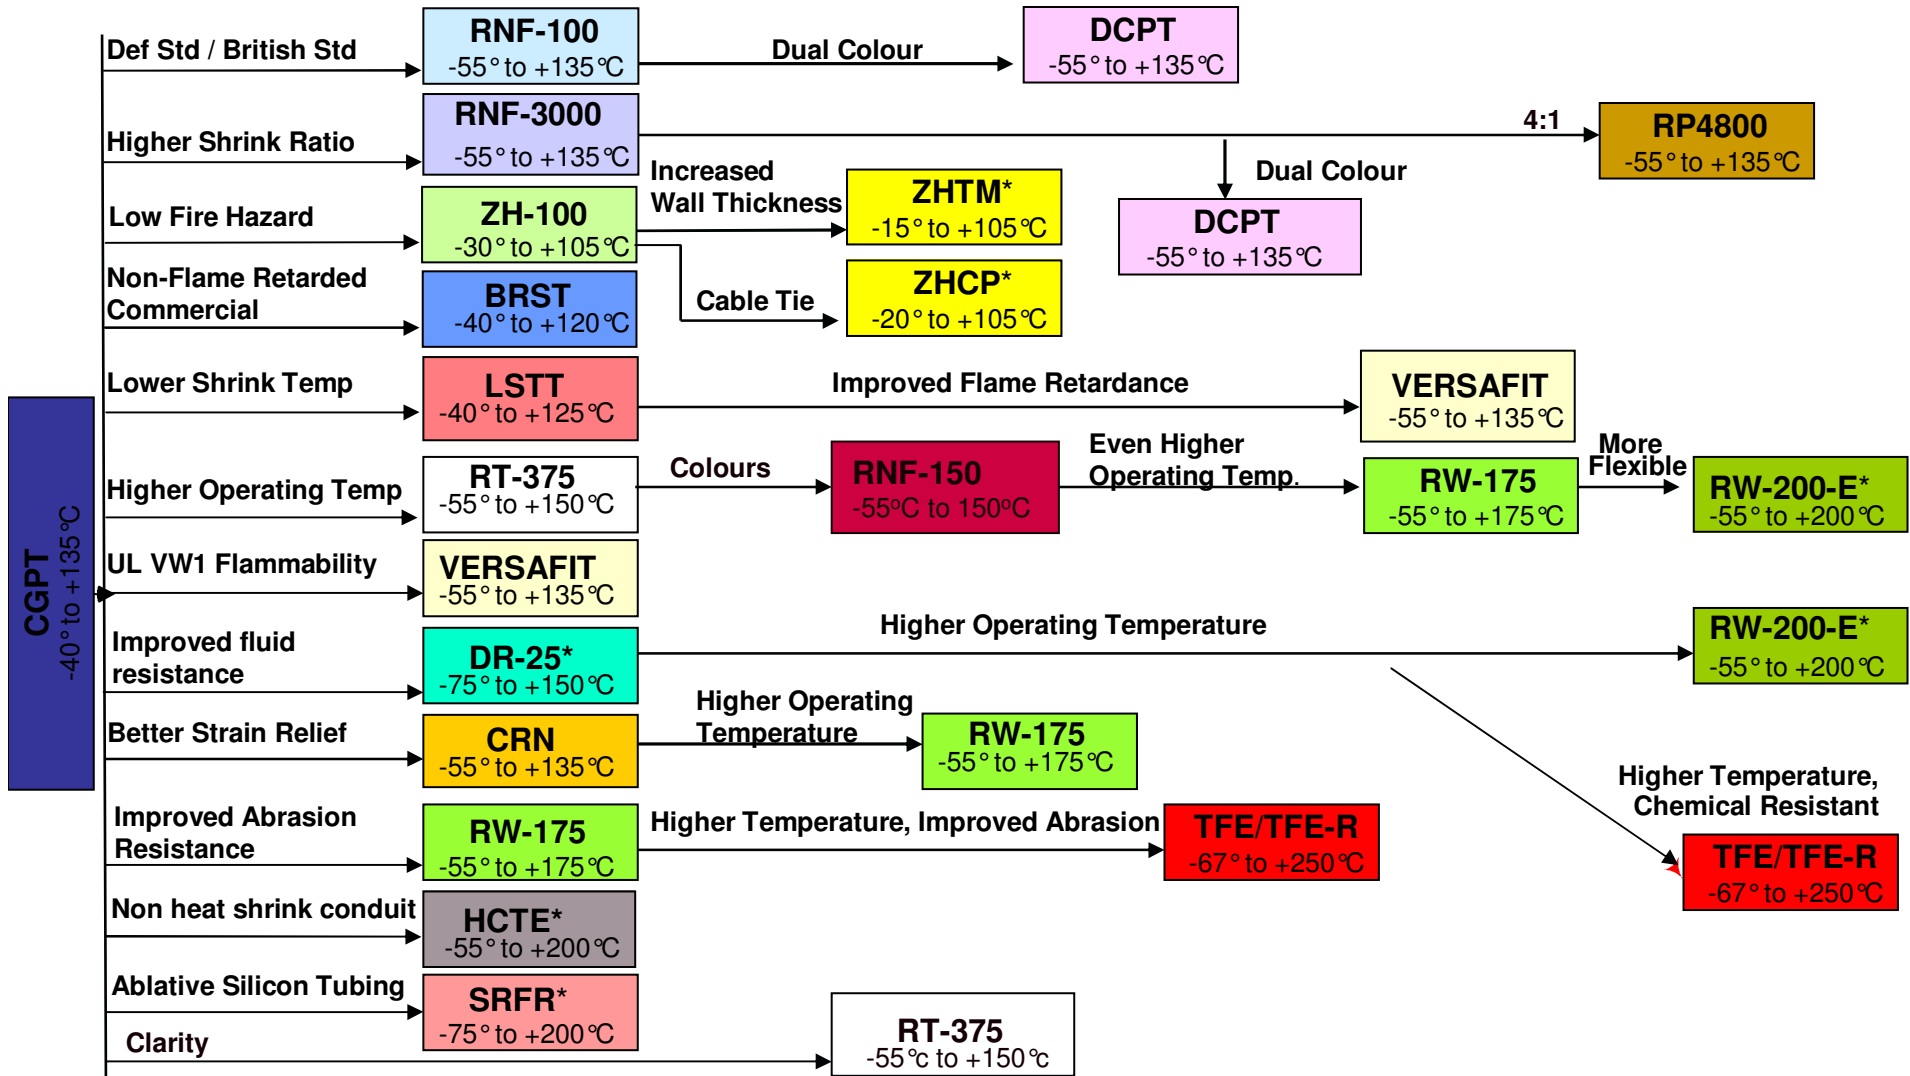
CGPT
-40° to +135°C

Def Std / British Std

RNF-100
-55° to +135°C

Dual Colour

DCPT
-55° to +135°C

Higher Shrink Ratio

RNF-3000
-55° to +135°C

4:1

RP4800
-55° to +135°C

Dual Colour

DCPT
-55° to +135°C

Low Fire Hazard

ZH-100
-30° to +105°C

Increased Wall Thickness

ZHTM*
-15° to +105°C

Cable Tie

ZHCP*
-20° to +105°C

Non-Flame Retarded Commercial

BRST
-40° to +120°C

Lower Shrink Temp

LSTT
-40° to +125°C

Improved Flame Retardance

VERSAFIT
-55° to +135°C

Higher Operating Temp

RT-375
-55° to +150°C

Colours

RNF-150
-55°C to 150°C

Even Higher Operating Temp.

RW-175
-55° to +175°C

More Flexible

RW-200-E*
-55° to +200°C

UL VW1 Flammability

VERSAFIT
-55° to +135°C

Improved fluid resistance

DR-25*
-75° to +150°C

Higher Operating Temperature

RW-200-E*
-55° to +200°C

Better Strain Relief

CRN
-55° to +135°C

Higher Operating Temperature

RW-175
-55° to +175°C

Higher Temperature, Chemical Resistant

TFE/TFE-R
-67° to +250°C

Improved Abrasion Resistance

RW-175
-55° to +175°C

Higher Temperature, Improved Abrasion

TFE/TFE-R
-67° to +250°C

Non heat shrink conduit

HCTE*
-55° to +200°C

Ablative Silicon Tubing

SRFR*
-75° to +200°C

Clarity

RT-375
-55°c to +150°c